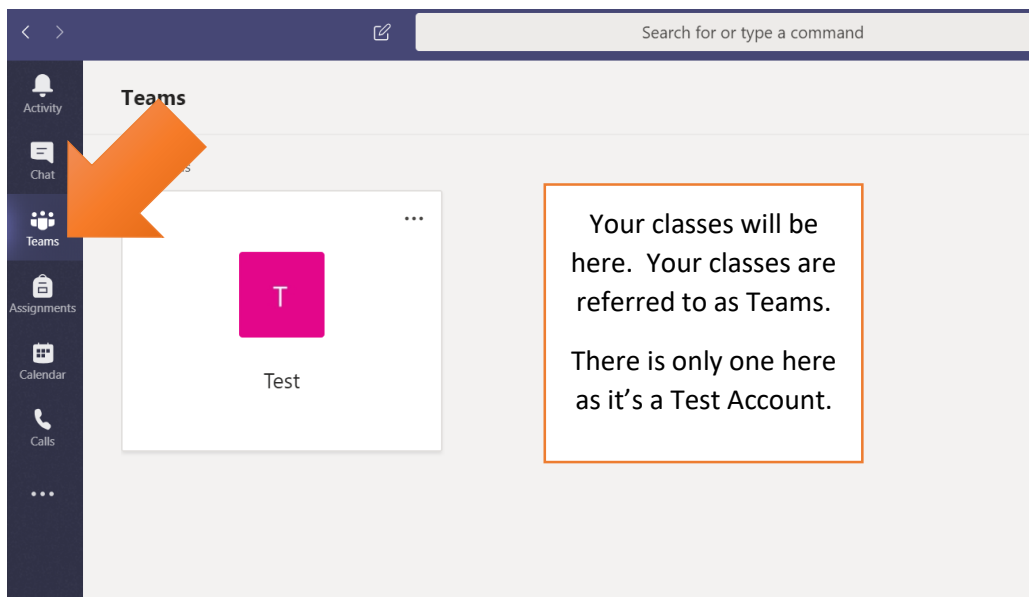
< >

Search for or type a command

Activity

Chat

Teams

Assignments

Calendar

Calls

...

Teams

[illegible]s

...

T

Test

Your classes will be here. Your classes are referred to as Teams.

There is only one here as it's a Test Account.